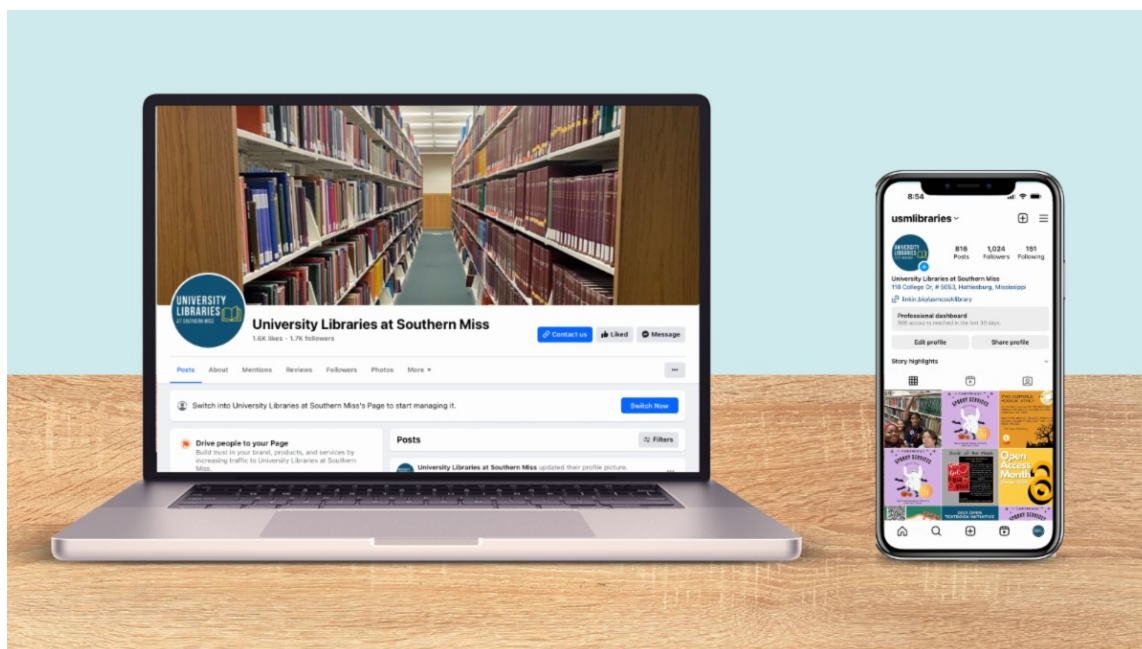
UNIVERSITY LIBRARIES AT SOUTHERN MISS

University Libraries at Southern Miss

1.6K likes • 1.7K followers

Contact us

Liked

Message

Posts About Mentions Reviews Followers Photos More

Switch into University Libraries at Southern Miss's Page to start managing it.

Switch Now

Drive people to your Page

Build trust in your brand, products, and services by increasing traffic to University Libraries at Southern Miss.

Posts

Filters

University Libraries at Southern Miss updated their profile picture.

8:54

usmlibraries

816 Posts

1,024 Followers

151 Following

University Libraries at Southern Miss

118 College Dr, # 5053, Hattiesburg, Mississippi

linkin.bio/usmlibrary

Professional dashboard

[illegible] accounts reached in the last 30 days.

Edit profile

Share profile

Story highlights

SPOOKY SERVICES

SPOOKY SERVICES

Open Access Month

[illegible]